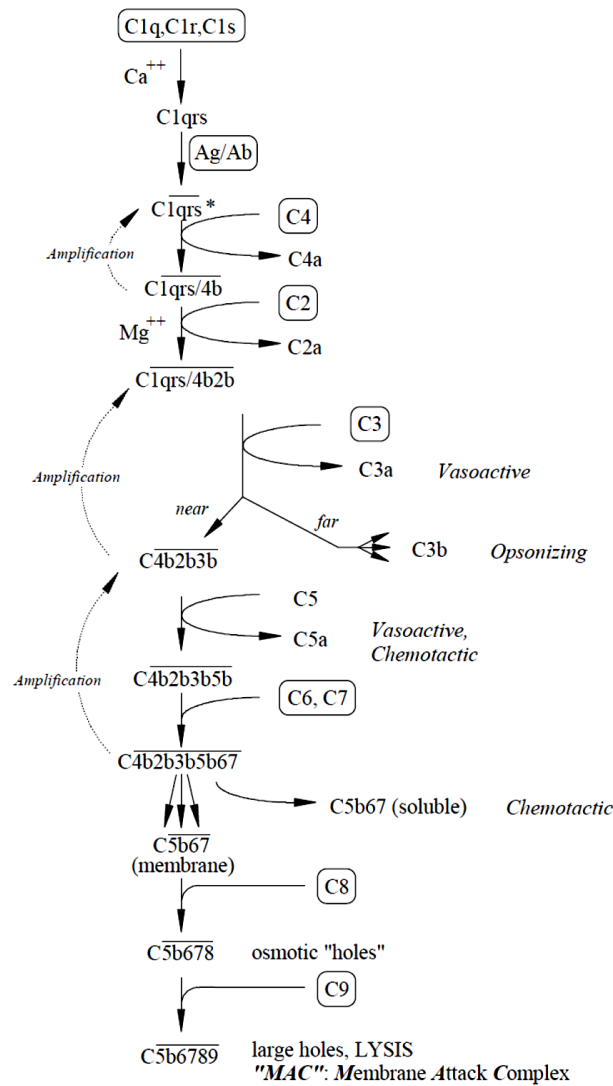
C1q,C1r,C1s

$Ca^{++}$

C1qrs

Ag/Ab

$C\overline{1qrs}$*

C4

C4a

Amplification

$C\overline{1qrs/4b}$

C2

$Mg^{++}$

C2a

$C\overline{1qrs/4b2b}$

C3

C3a

Vasoactive

Amplification

near

far

C3b

Opsonizing

$C\overline{4b2b3b}$

C5

C5a

Vasoactive, Chemotactic

Amplification

$C\overline{4b2b3b5b}$

C6, C7

$C\overline{4b2b3b5b67}$

C5b67 (soluble)

Chemotactic

$C\overline{5b67}$ (membrane)

C8

$C\overline{5b678}$

osmotic "holes"

C9

$C\overline{5b6789}$

large holes, LYSIS

"MAC": Membrane Attack Complex